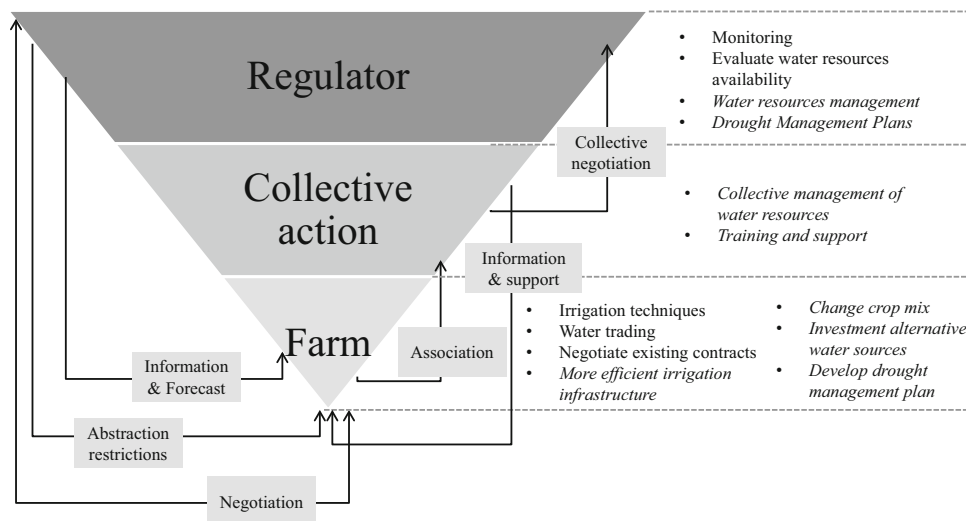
Regulator

- Monitoring
- Evaluate water resources availability
- *Water resources management*
- *Drought Management Plans*

Collective negotiation

Collective action

- *Collective management of water resources*
- *Training and support*

Information & support

Farm

- Irrigation techniques
- Water trading
- Negotiate existing contracts
- *More efficient irrigation infrastructure*

- *Change crop mix*
- *Investment alternative water sources*
- *Develop drought management plan*

Association

Information & Forecast

Abstraction restrictions

Negotiation